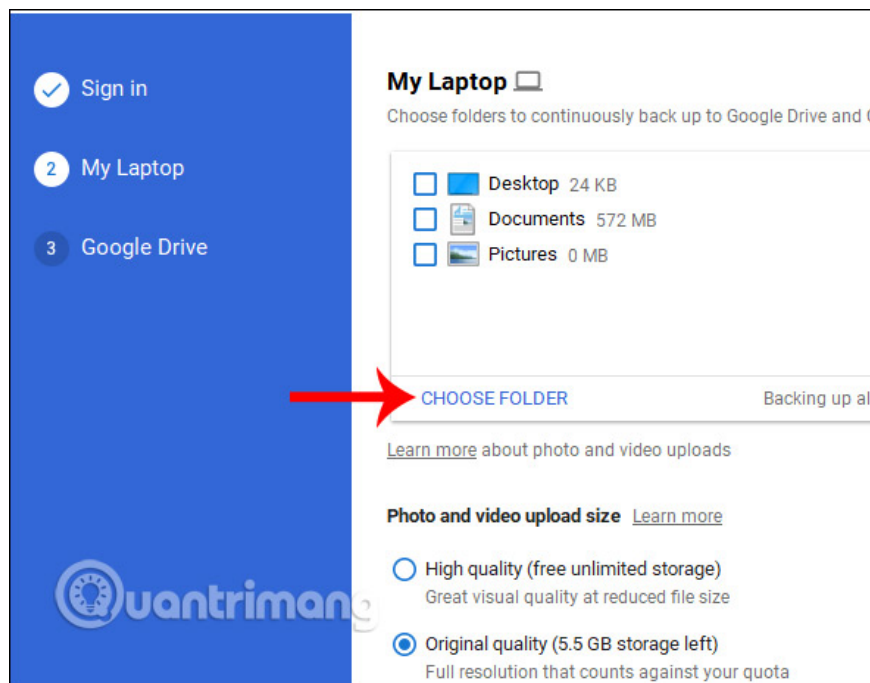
Sign in

2 My Laptop

3 Google Drive

My Laptop

Choose folders to continuously back up to Google Drive and G

Desktop 24 KB
Documents 572 MB
Pictures 0 MB

CHOOSE FOLDER

Backing up al

Learn more about photo and video uploads

Photo and video upload size Learn more

High quality (free unlimited storage)
Great visual quality at reduced file size

Original quality (5.5 GB storage left)
Full resolution that counts against your quota

Quantrimang